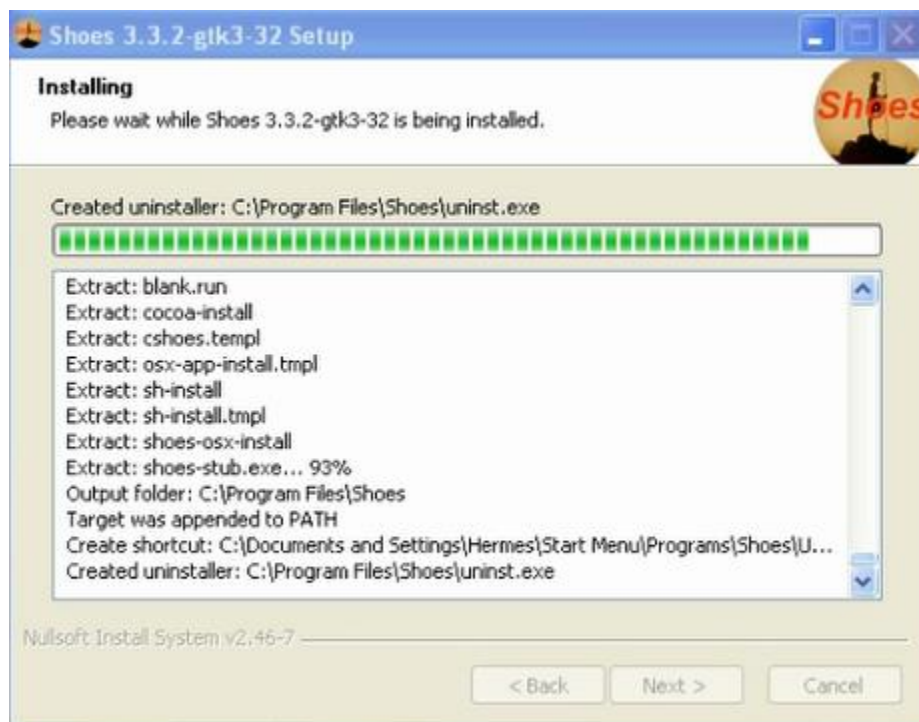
Shoes 3.3.2-gtk3-32 Setup

Installing
Please wait while Shoes 3.3.2-gtk3-32 is being installed.

Shoes

Created uninstaller: C:\Program Files\Shoes\uninst.exe

Extract: blank.run
Extract: cocoa-install
Extract: cshoes.templ
Extract: osx-app-install.tmpl
Extract: sh-install
Extract: sh-install.tmpl
Extract: shoes-osx-install
Extract: shoes-stub.exe... 93%
Output folder: C:\Program Files\Shoes
Target was appended to PATH
Create shortcut: C:\Documents and Settings\Hermes\Start Menu\Programs\Shoes\U...
Created uninstaller: C:\Program Files\Shoes\uninst.exe

Nullsoft Install System v2.46-7

< Back
Next >
Cancel